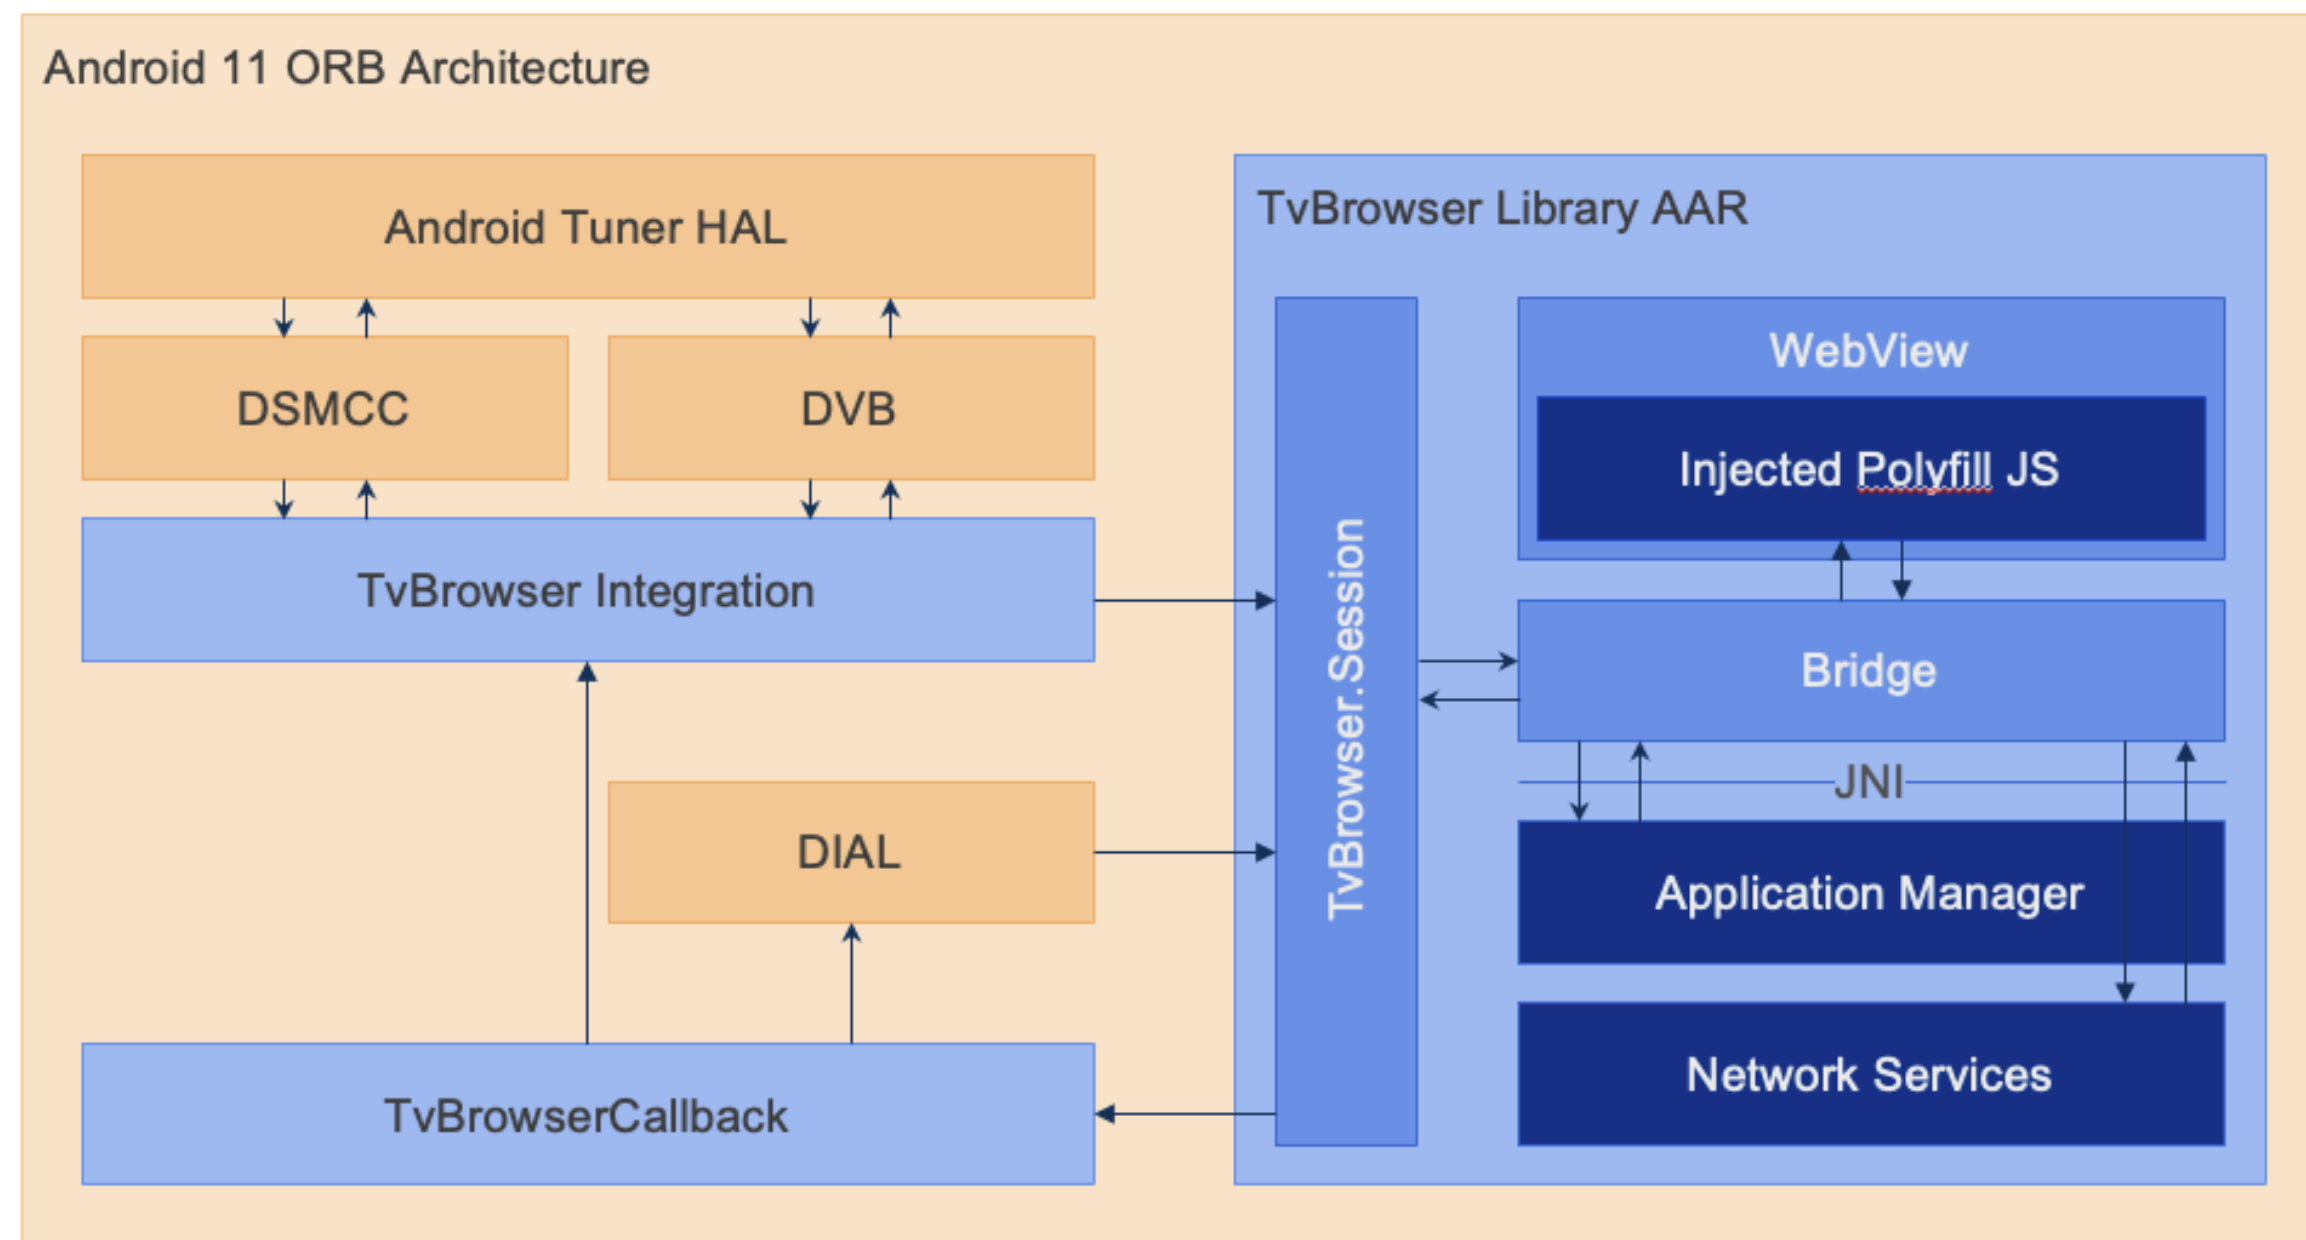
Android 11 ORB Architecture

Android Tuner HAL

DSMCC

DVB

TvBrowser Integration

DIAL

TvBrowserCallback

TvBrowser Library AAR

TvBrowser.Session

WebView

Injected Polyfill JS

Bridge

JNI

Application Manager

Network Services